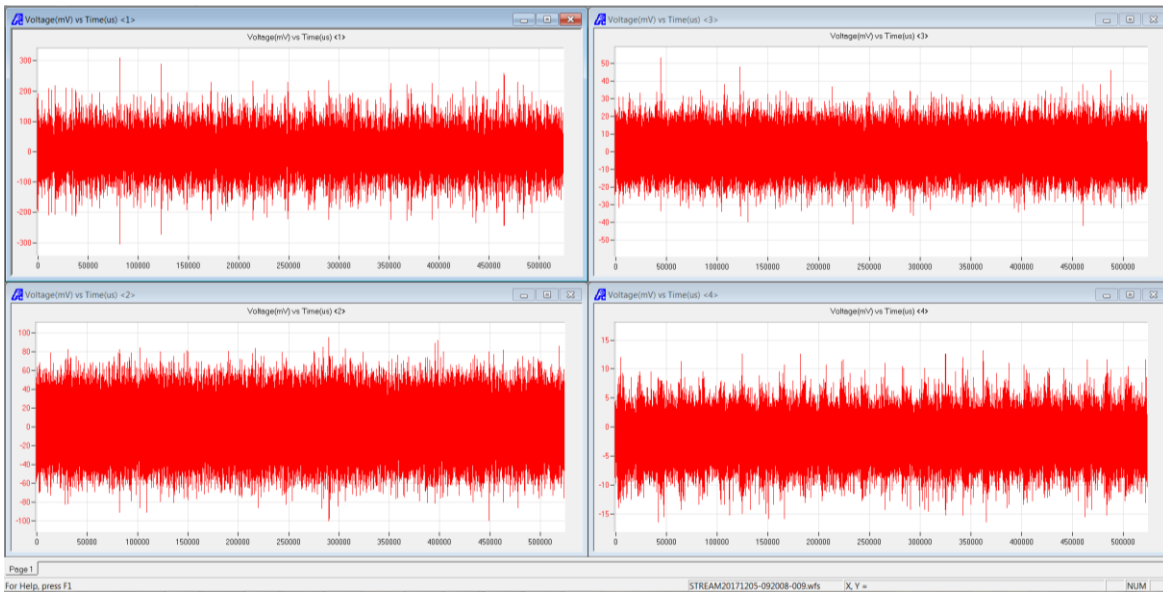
Voltage(mV) vs Time(us) <1>

Voltage(mV) vs Time(us) <1>

300
200
100
0
-100
-200
-300

0 50000 100000 150000 200000 250000 300000 350000 400000 450000 500000

Voltage(mV) vs Time(us) <3>

Voltage(mV) vs Time(us) <3>

50
40
30
20
10
0
-10
-20
-30
-40
-50

0 50000 100000 150000 200000 250000 300000 350000 400000 450000 500000

Voltage(mV) vs Time(us) <2>

Voltage(mV) vs Time(us) <2>

100
80
60
40
20
0
-20
-40
-60
-80
-100

0 50000 100000 150000 200000 250000 300000 350000 400000 450000 500000

Voltage(mV) vs Time(us) <4>

Voltage(mV) vs Time(us) <4>

15
10
5
0
-5
-10
-15

0 50000 100000 150000 200000 250000 300000 350000 400000 450000 500000

Page 1

For Help, press F1 STREAM20171205-092008-009.wfs X, Y = NUM